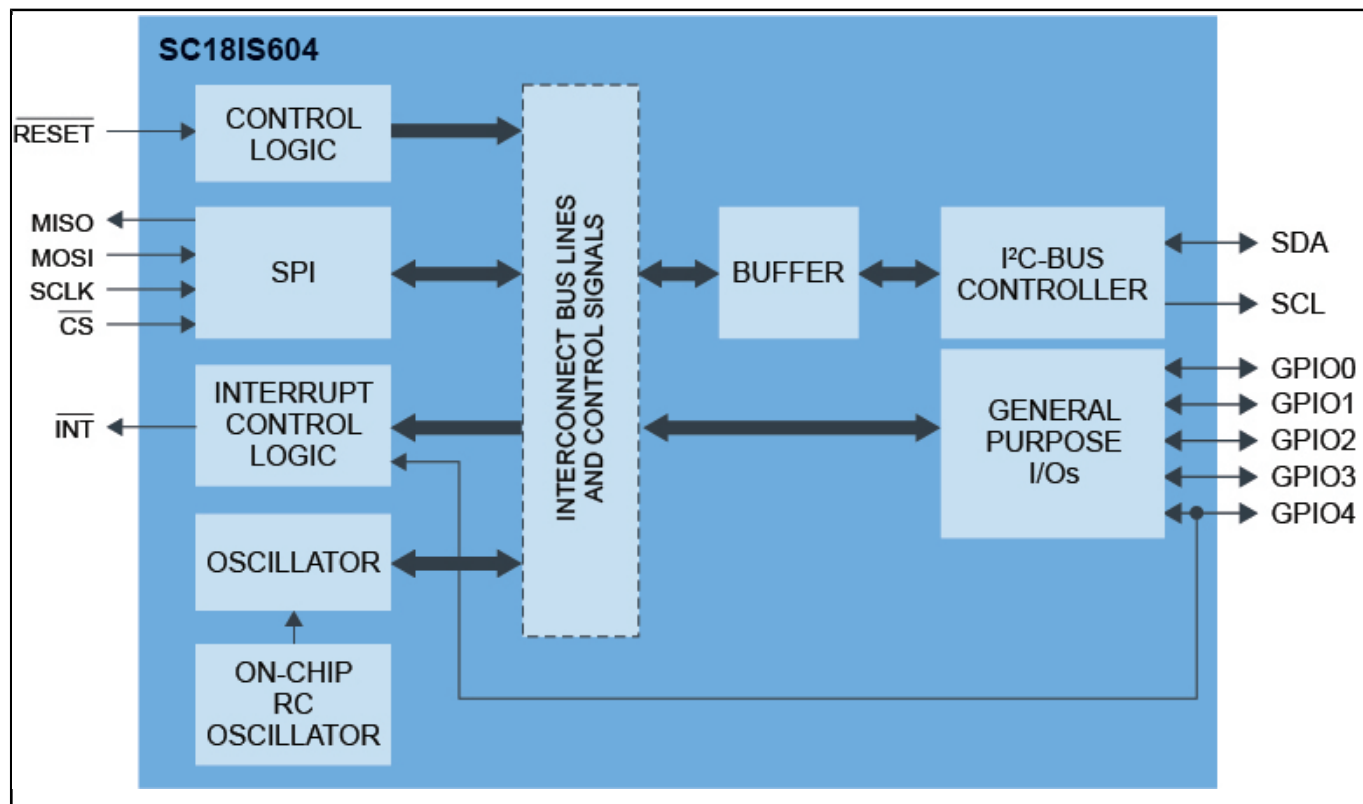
SC18IS604

$\overline{RESET}$

CONTROL LOGIC

MISO

MOSI

SCLK

$\overline{CS}$

SPI

$\overline{INT}$

INTERRUPT CONTROL LOGIC

OSCILLATOR

ON-CHIP RC OSCILLATOR

INTERCONNECT BUS LINES AND CONTROL SIGNALS

BUFFER

I²C-BUS CONTROLLER

SDA

SCL

GENERAL PURPOSE I/Os

GPIO0

GPIO1

GPIO2

GPIO3

GPIO4